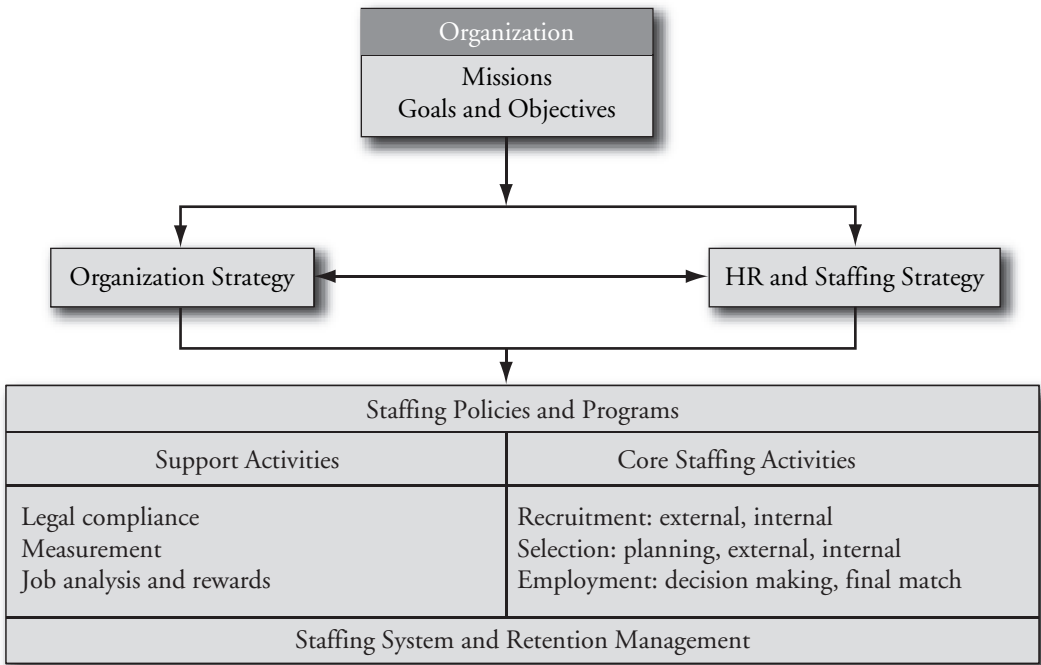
Organization

Missions
Goals and Objectives

Organization Strategy

HR and Staffing Strategy

Staffing Policies and Programs

| Support Activities | Core Staffing Activities |
|---|---|
| Legal compliance<br>Measurement<br>Job analysis and rewards | Recruitment: external, internal<br>Selection: planning, external, internal<br>Employment: decision making, final match |

Staffing System and Retention Management